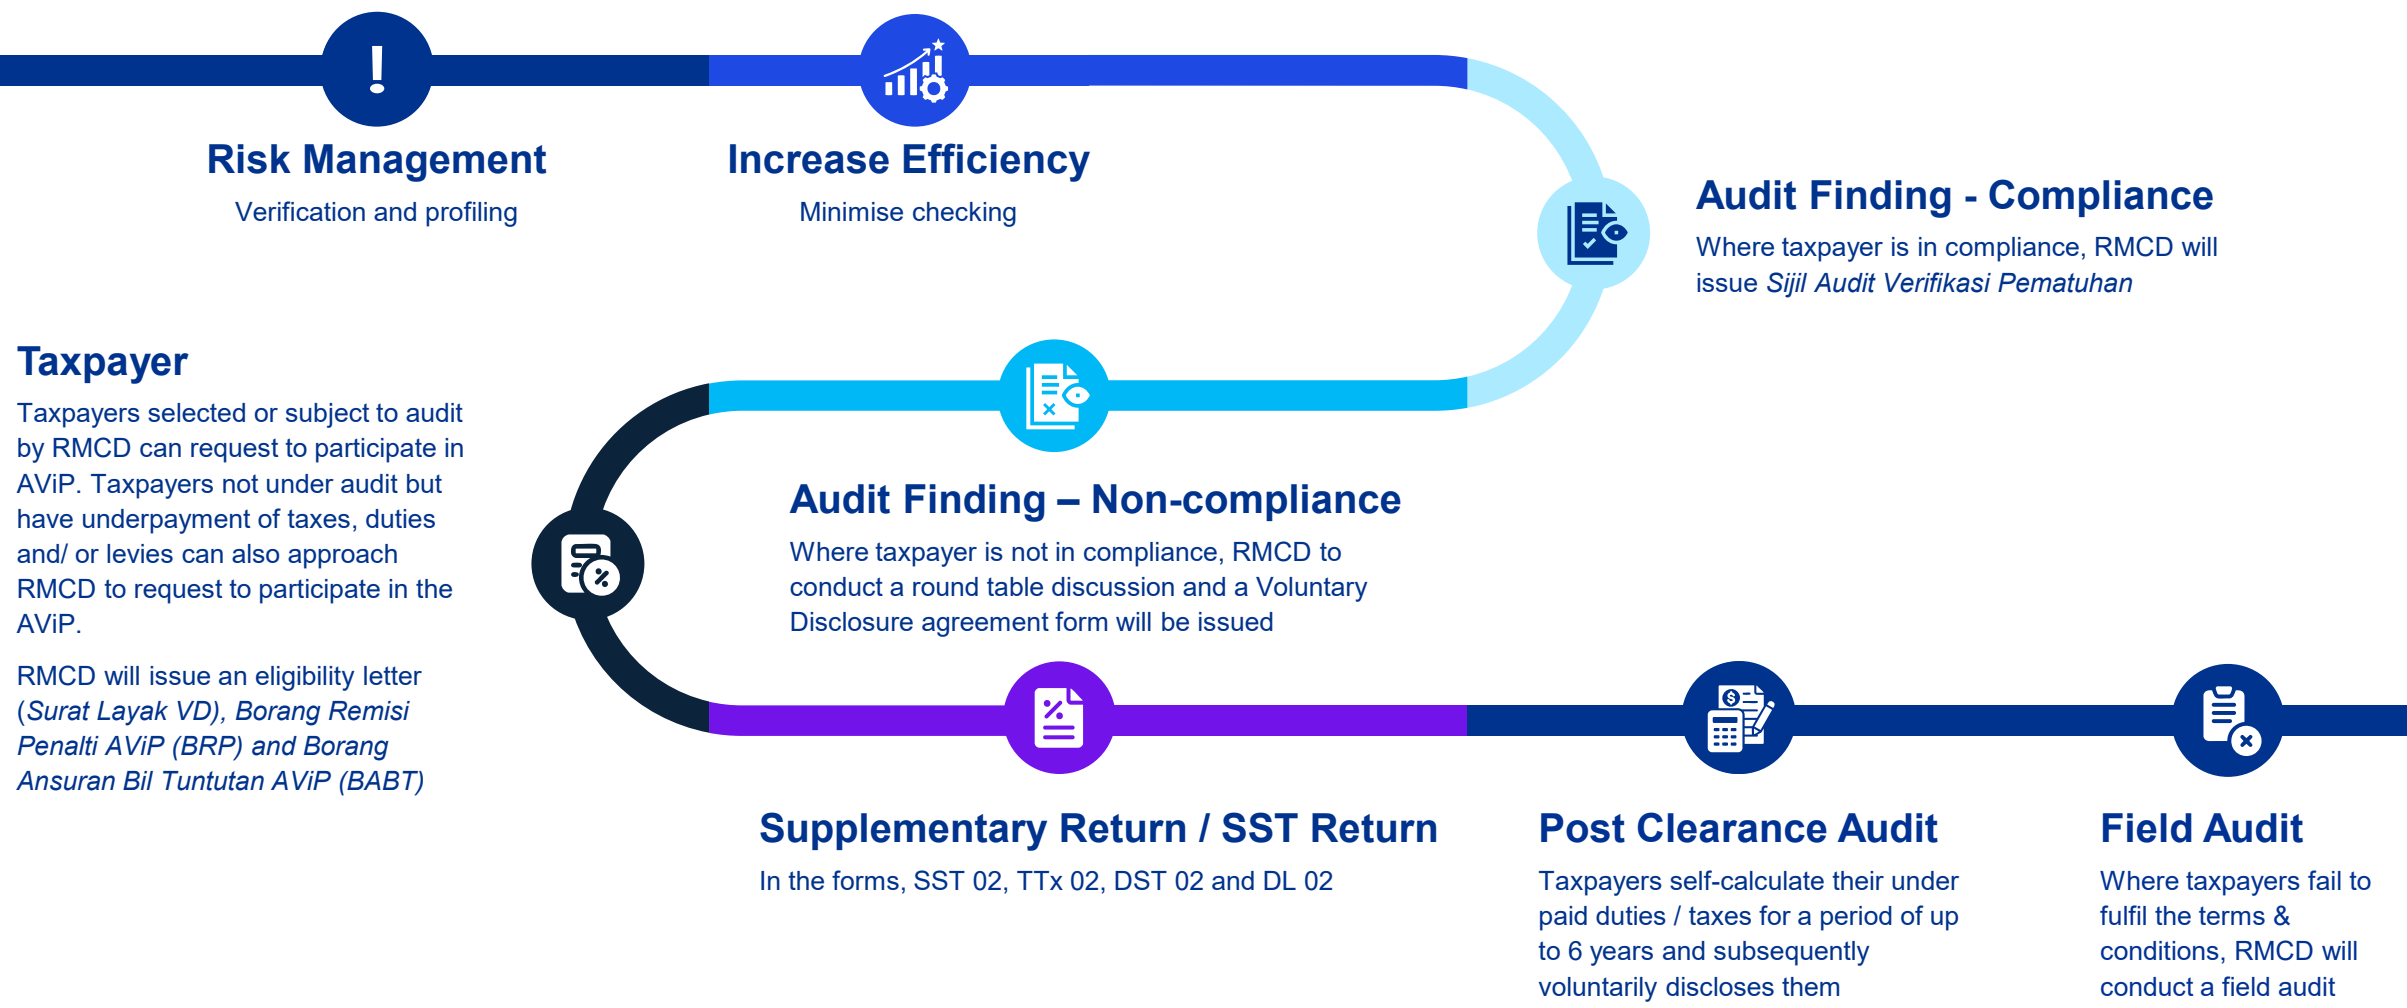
Risk Management

Verification and profiling

Increase Efficiency

Minimise checking

Audit Finding - Compliance

Where taxpayer is in compliance, RMCD will issue *Sijil Audit Verifikasi Pematuhan*

Taxpayer

Taxpayers selected or subject to audit by RMCD can request to participate in AViP. Taxpayers not under audit but have underpayment of taxes, duties and/ or levies can also approach RMCD to request to participate in the AViP.

RMCD will issue an eligibility letter *(Surat Layak VD), Borang Remisi Penalti AViP (BRP) and Borang Ansuran Bil Tuntutan AViP (BABT)*

Audit Finding – Non-compliance

Where taxpayer is not in compliance, RMCD to conduct a round table discussion and a Voluntary Disclosure agreement form will be issued

Supplementary Return / SST Return

In the forms, SST 02, TTx 02, DST 02 and DL 02

Post Clearance Audit

Taxpayers self-calculate their under paid duties / taxes for a period of up to 6 years and subsequently voluntarily discloses them

Field Audit

Where taxpayers fail to fulfil the terms & conditions, RMCD will conduct a field audit